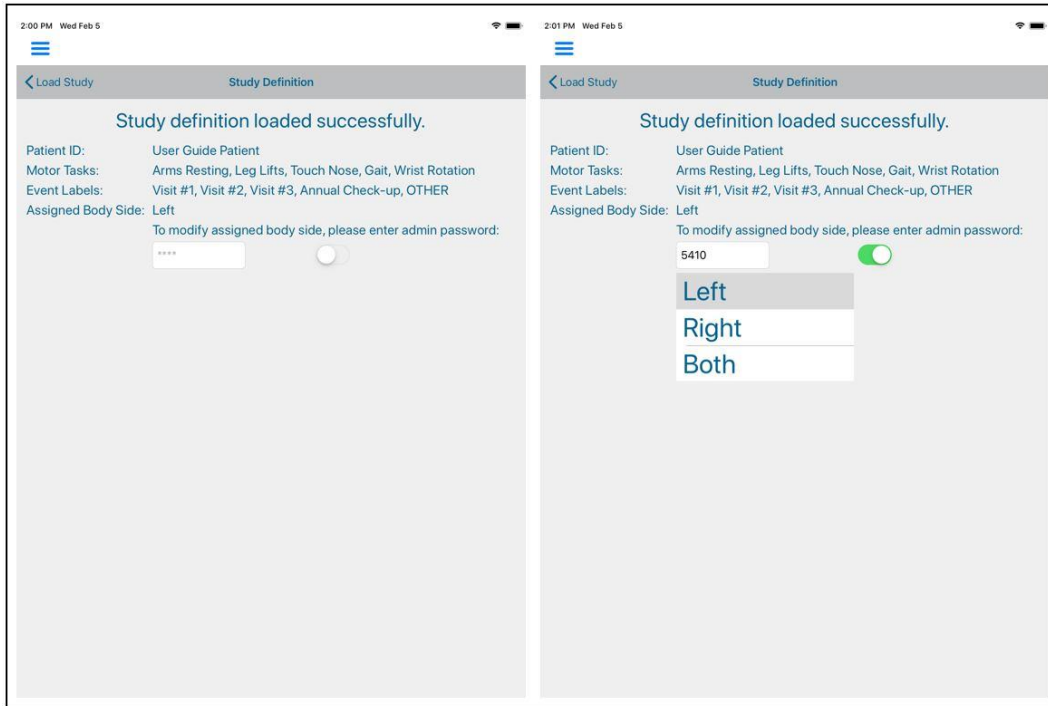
2:00 PM Wed Feb 5

Load Study

Study Definition

Study definition loaded successfully.

Patient ID: User Guide Patient
Motor Tasks: Arms Resting, Leg Lifts, Touch Nose, Gait, Wrist Rotation
Event Labels: Visit #1, Visit #2, Visit #3, Annual Check-up, OTHER
Assigned Body Side: Left
To modify assigned body side, please enter admin password:

****

2:01 PM Wed Feb 5

Load Study

Study Definition

Study definition loaded successfully.

Patient ID: User Guide Patient
Motor Tasks: Arms Resting, Leg Lifts, Touch Nose, Gait, Wrist Rotation
Event Labels: Visit #1, Visit #2, Visit #3, Annual Check-up, OTHER
Assigned Body Side: Left
To modify assigned body side, please enter admin password:

5410

Left
Right
Both